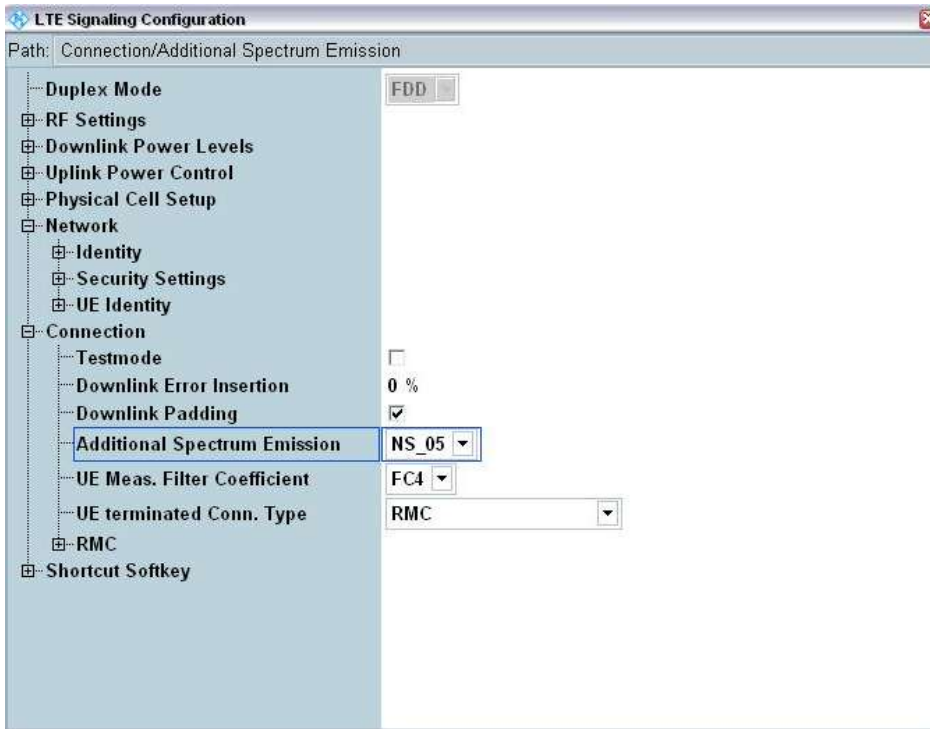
LTE Signaling Configuration

Path: Connection/Additional Spectrum Emission

Duplex Mode FDD
RF Settings
Downlink Power Levels
Uplink Power Control
Physical Cell Setup
Network
Identity
Security Settings
UE Identity
Connection
Testmode
Downlink Error Insertion 0 %
Downlink Padding
Additional Spectrum Emission NS_05
UE Meas. Filter Coefficient FC4
UE terminated Conn. Type RMC
RMC
Shortcut Softkey